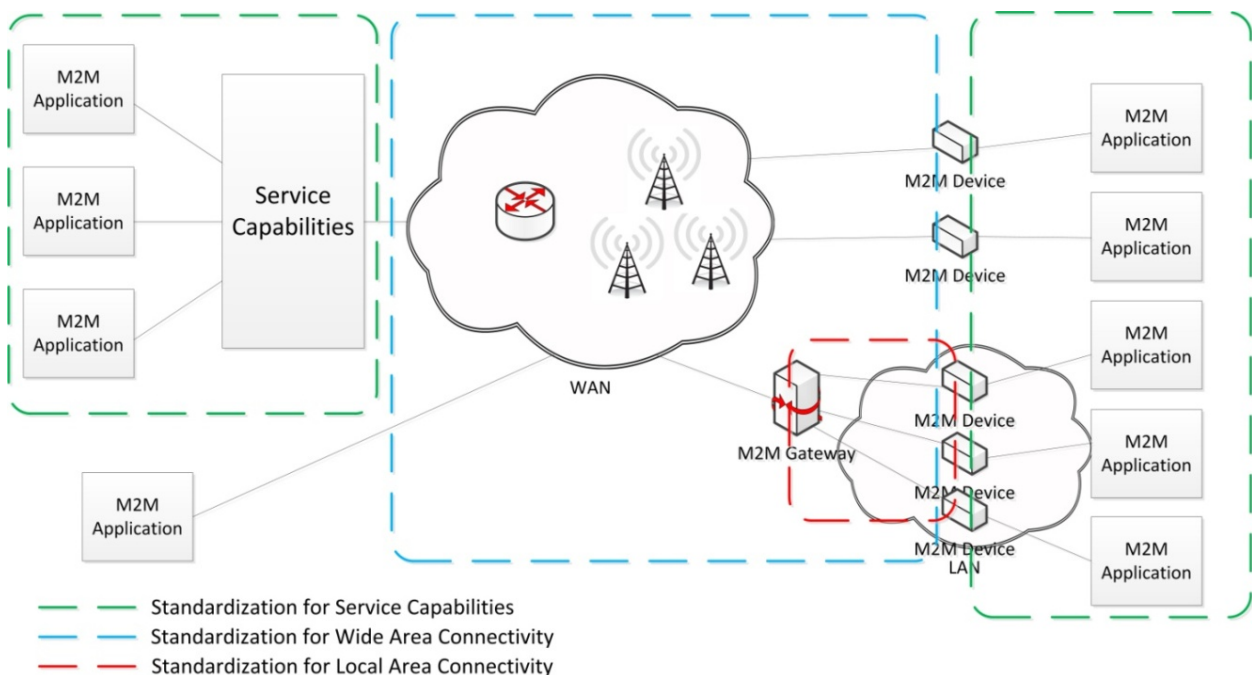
M2M Application

M2M Application

M2M Application

Service Capabilities

WAN

M2M Application

M2M Device

M2M Device

M2M Gateway

M2M Device

M2M Device

M2M Device

LAN

M2M Application

M2M Application

M2M Application

M2M Application

M2M Application

Standardization for Service Capabilities

Standardization for Wide Area Connectivity

Standardization for Local Area Connectivity